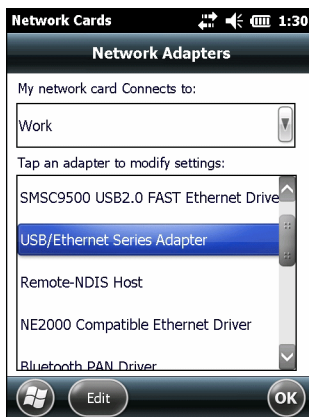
Network Cards 1:30

Network Adapters

My network card Connects to:

Work

Tap an adapter to modify settings:

SMSC9500 USB2.0 FAST Ethernet Drive

USB/Ethernet Series Adapter

Remote-NDIS Host

NE2000 Compatible Ethernet Driver

Bluetooth PAN Driver

Edit

OK